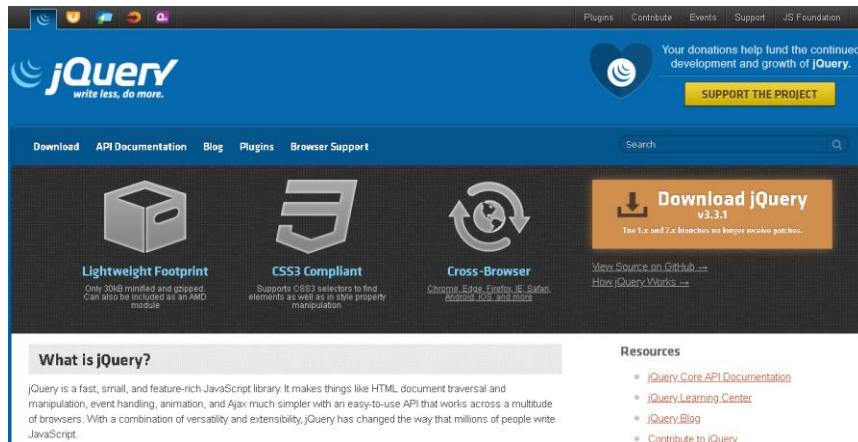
Plugins Contribute Events Support JS Foundation

jQuery
write less, do more.

Your donations help fund the continued development and growth of jQuery.

SUPPORT THE PROJECT

Download API Documentation Blog Plugins Browser Support

Search

Lightweight Footprint
Only 30kB minified and gzipped. Can also be included as an AMD module

CSS3 Compliant
Supports CSS3 selectors to find elements as well as in style property manipulation

Cross-Browser
Chrome, Edge, Firefox, IE, Safari, Android, iOS, and more

Download jQuery
v3.3.1
The 1.x and 2.x branches no longer receive patches.

View Source on GitHub →
How jQuery Works →

What is jQuery?

jQuery is a fast, small, and feature-rich JavaScript library. It makes things like HTML document traversal and manipulation, event handling, animation, and Ajax much simpler with an easy-to-use API that works across a multitude of browsers. With a combination of versatility and extensibility, jQuery has changed the way that millions of people write JavaScript.

Resources

jQuery Core API Documentation
jQuery Learning Center
jQuery Blog
Contribute to jQuery